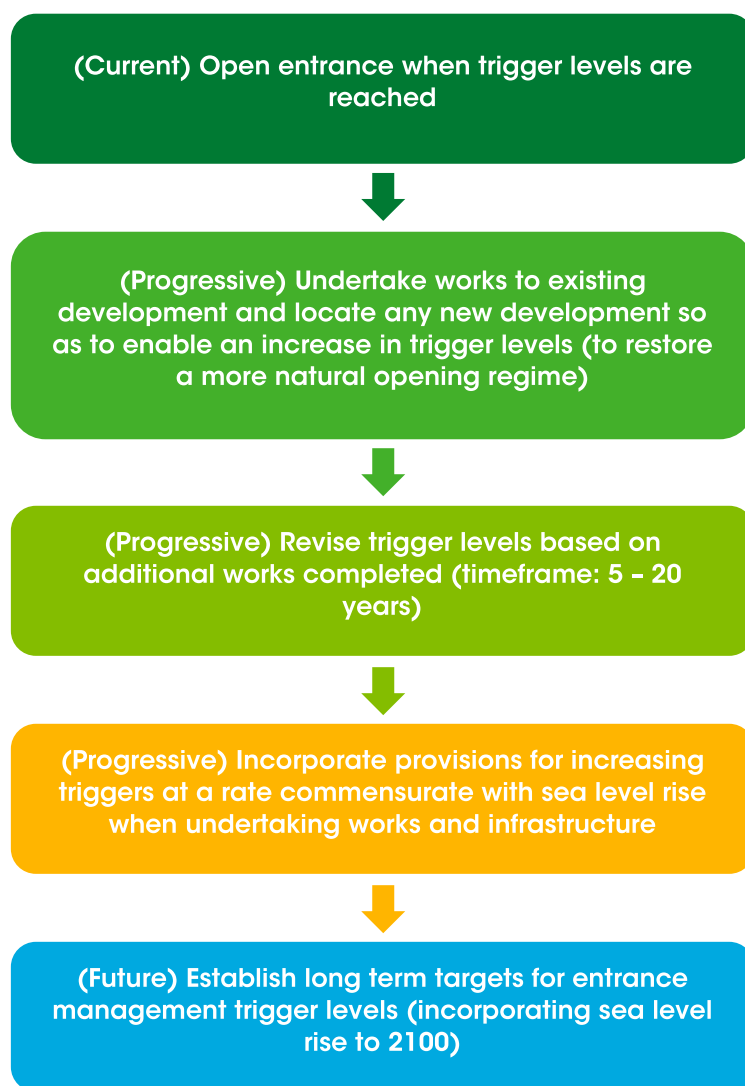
(Current) Open entrance when trigger levels are reached

(Progressive) Undertake works to existing development and locate any new development so as to enable an increase in trigger levels (to restore a more natural opening regime)

(Progressive) Revise trigger levels based on additional works completed (timeframe: 5 – 20 years)

(Progressive) Incorporate provisions for increasing triggers at a rate commensurate with sea level rise when undertaking works and infrastructure

(Future) Establish long term targets for entrance management trigger levels (incorporating sea level rise to 2100)